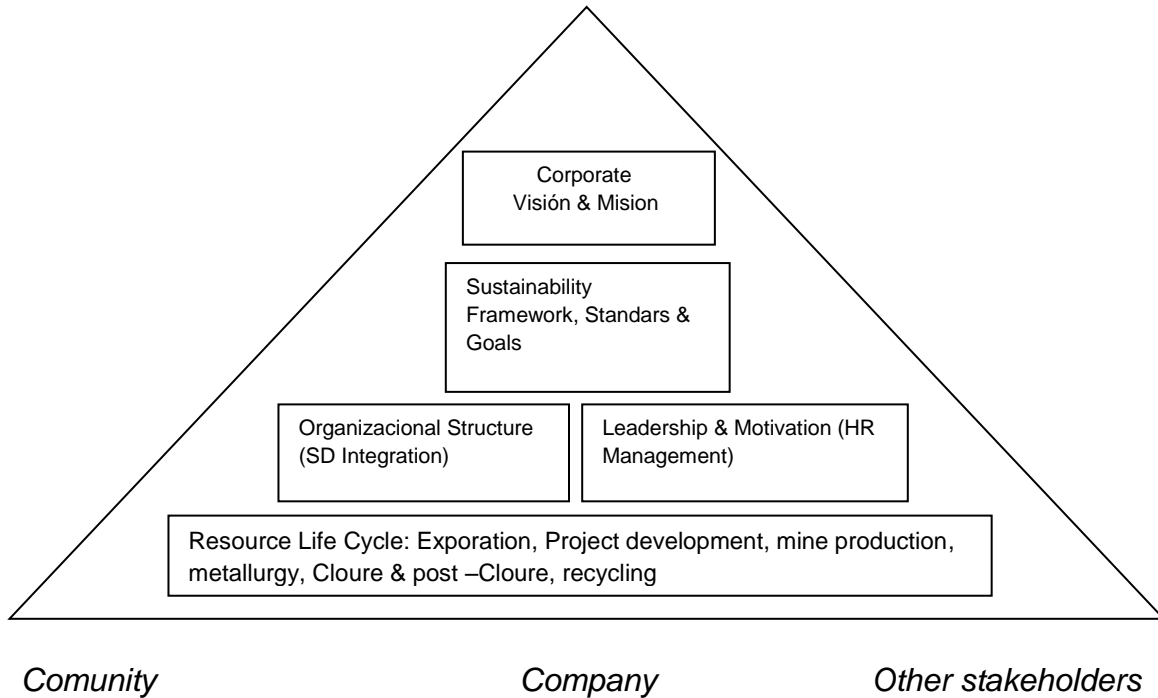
Corporate
Visión & Mision

Sustainability
Framework, Standars & Goals

Organizacional Structure (SD Integration)

Leadership & Motivation (HR Management)

Resource Life Cycle: Exporation, Project development, mine production, metallurgy, Cloure & post –Cloure, recycling

Comunity

Company

Other stakeholders